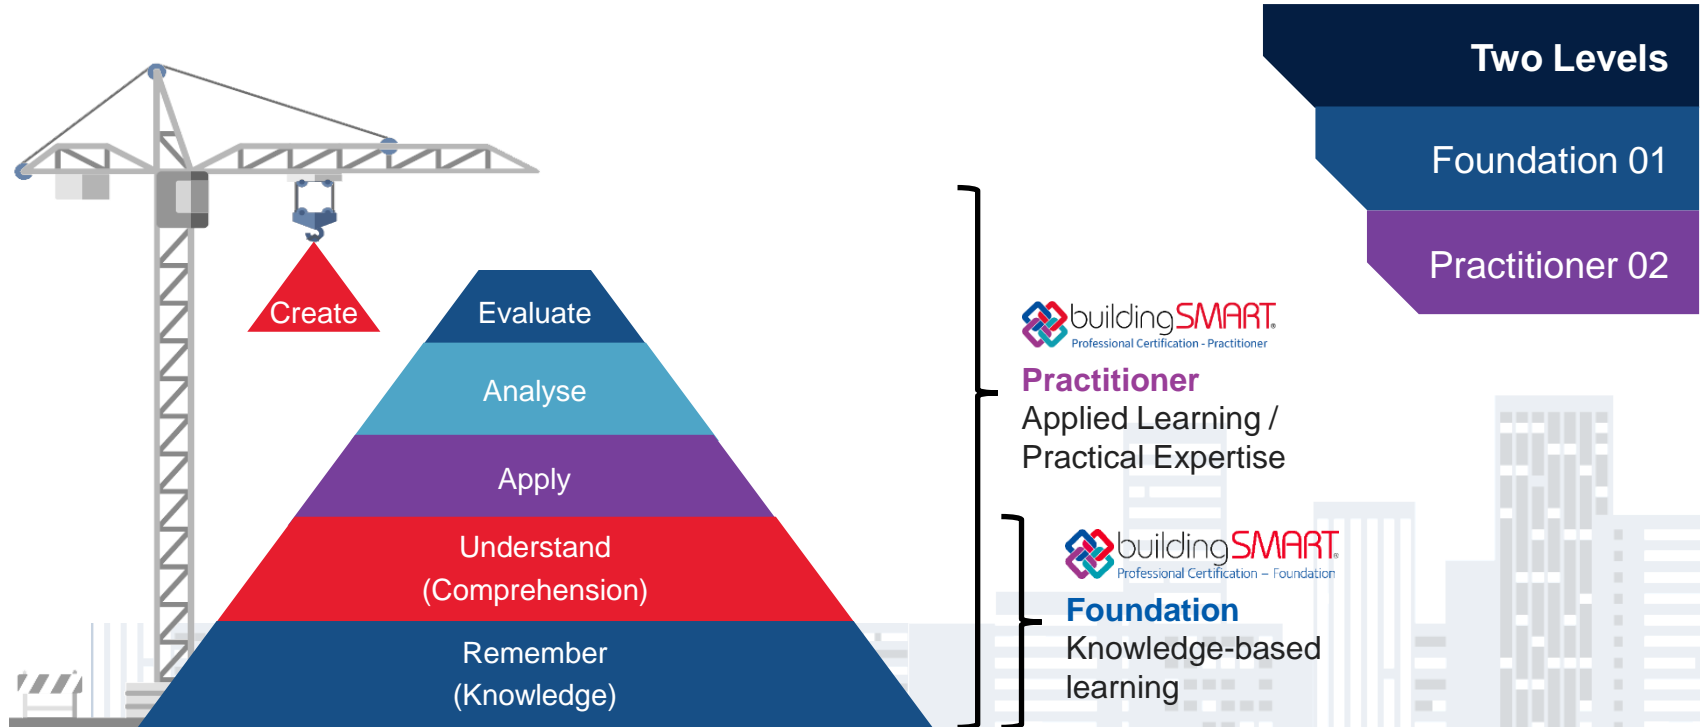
Two Levels

Foundation 01

Practitioner 02

Create

Evaluate

Analyse

Apply

Understand (Comprehension)

Remember (Knowledge)

buildingSMART®
Professional Certification - Practitioner

Practitioner
Applied Learning / Practical Expertise

buildingSMART®
Professional Certification – Foundation

Foundation
Knowledge-based learning